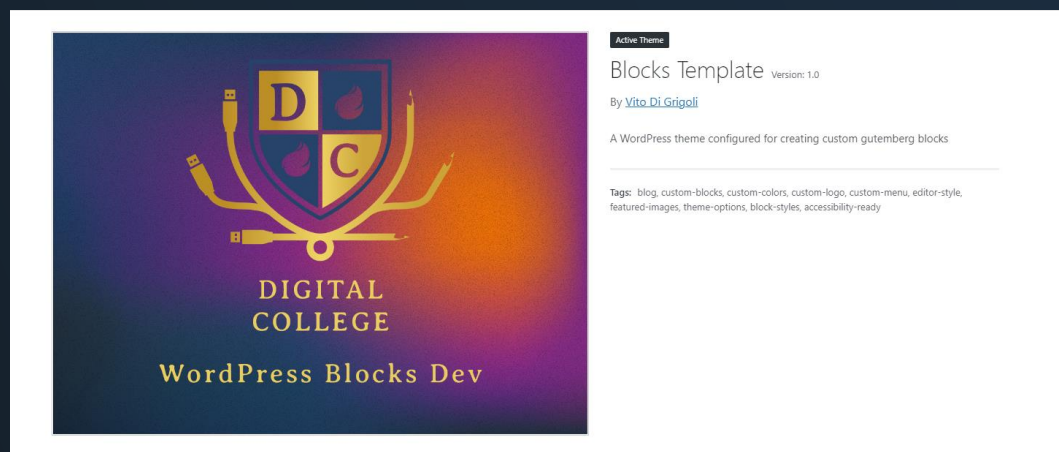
D
C
DIGITAL
COLLEGE
WordPress Blocks Dev

Active Theme

Blocks Template Version: 1.0

By Vito Di Grigoli

A WordPress theme configured for creating custom gutemberg blocks

Tags: blog, custom-blocks, custom-colors, custom-logo, custom-menu, editor-style, featured-images, theme-options, block-styles, accessibility-ready